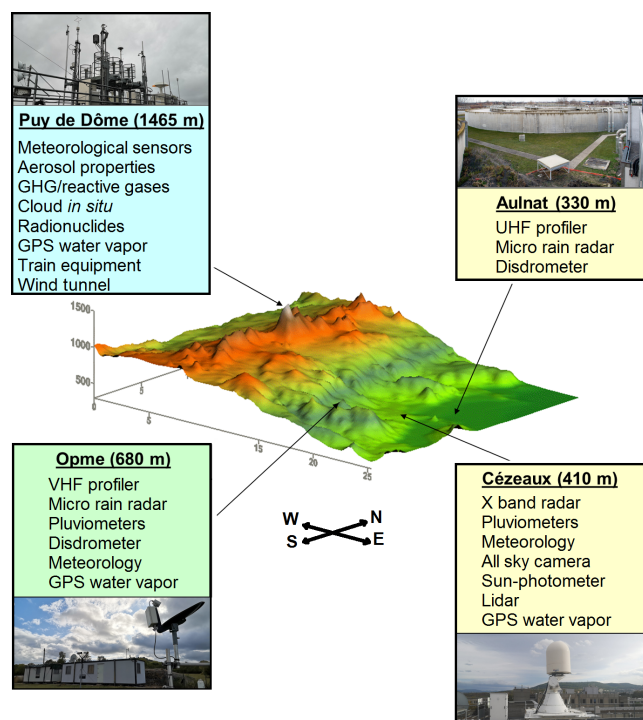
Puy de Dôme (1465 m)
Meteorological sensors
Aerosol properties
GHG/reactive gases
Cloud *in situ*
Radionuclides
GPS water vapor
Train equipment
Wind tunnel

Aulnat (330 m)
UHF profiler
Micro rain radar
Disdrometer

1500
1000
500
0
5
0
5
15
20
25

Opme (680 m)
VHF profiler
Micro rain radar
Pluviometers
Disdrometer
Meteorology
GPS water vapor

W
N
S
E

Cézeaux (410 m)
X band radar
Pluviometers
Meteorology
All sky camera
Sun-photometer
Lidar
GPS water vapor